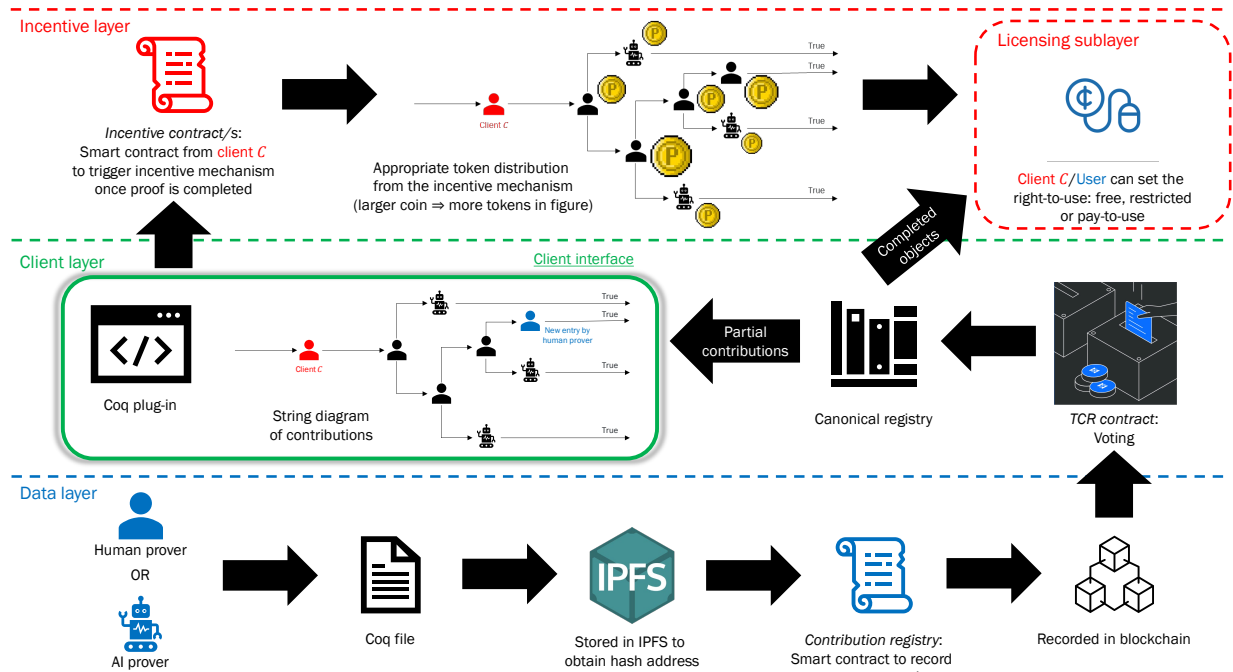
Incentive layer

Incentive contract/s: Smart contract from client $C$ to trigger incentive mechanism once proof is completed

Client $C$

True

True

True

True

Appropriate token distribution from the incentive mechanism (larger coin ⇒ more tokens in figure)

Licensing sublayer

Client $C$/User can set the right-to-use: free, restricted or pay-to-use

Completed objects

Client layer

Client interface

Coq plug-in

Client $C$

True

New entry by human prover

True

True

True

String diagram of contributions

Partial contributions

Canonical registry

TCR contract: Voting

Data layer

Human prover

OR

AI prover

Coq file

IPFS

Stored in IPFS to obtain hash address

Contribution registry: Smart contract to record

Recorded in blockchain